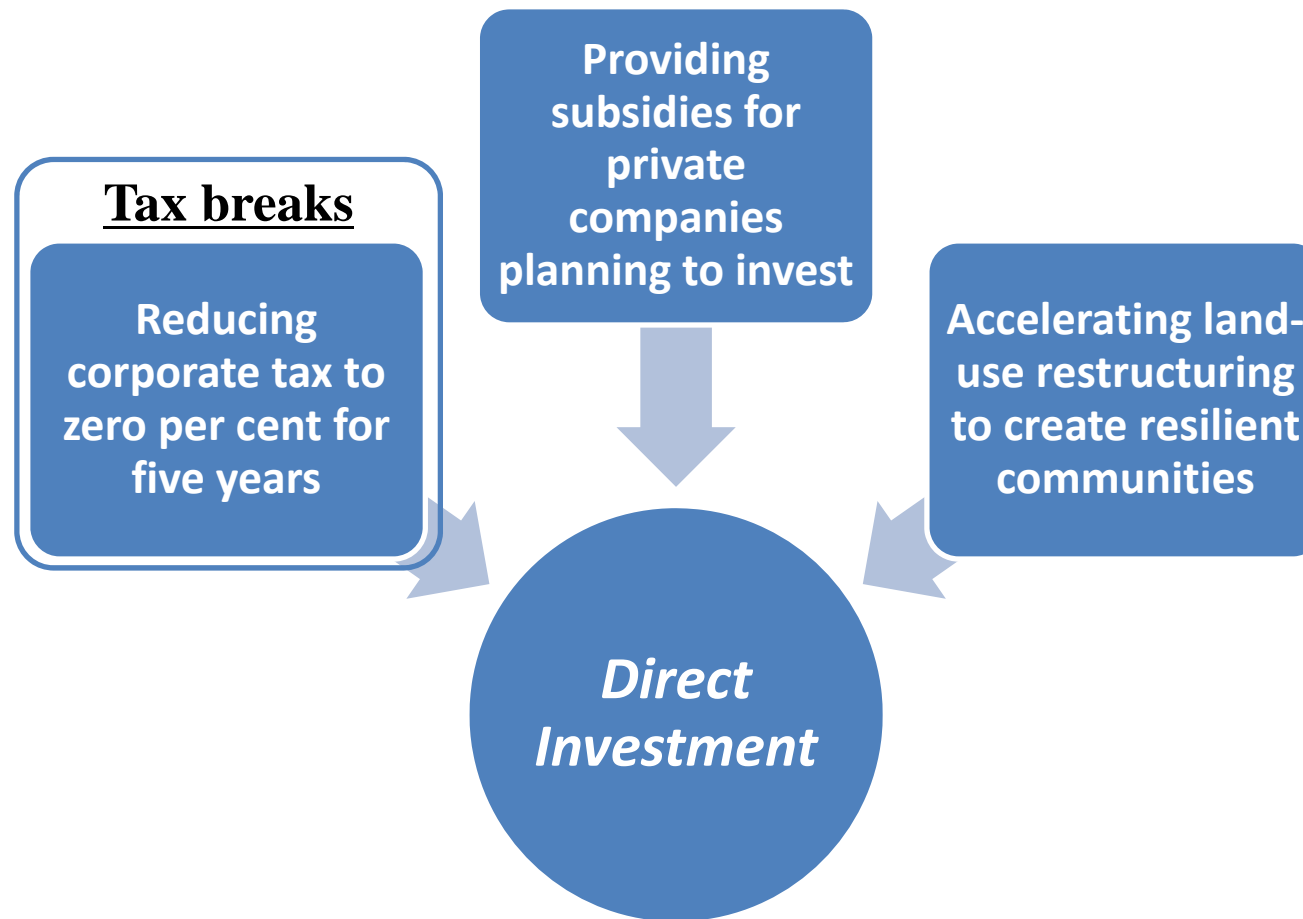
Tax breaks

Reducing corporate tax to zero per cent for five years

Providing subsidies for private companies planning to invest

Accelerating land-use restructuring to create resilient communities

Direct Investment